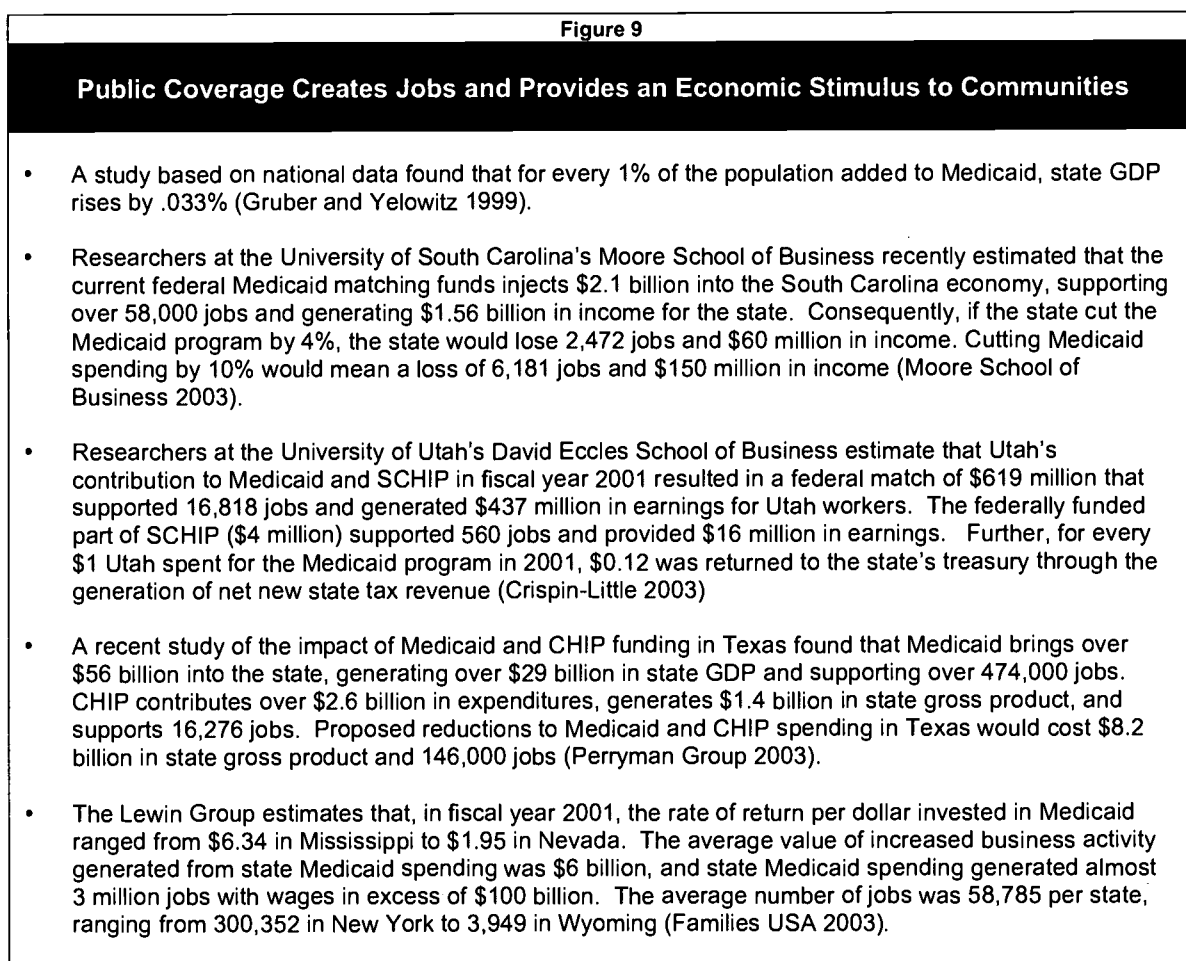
Figure 9

Public Coverage Creates Jobs and Provides an Economic Stimulus to Communities

• A study based on national data found that for every 1% of the population added to Medicaid, state GDP rises by .033% (Gruber and Yelowitz 1999).

• Researchers at the University of South Carolina's Moore School of Business recently estimated that the current federal Medicaid matching funds injects \$2.1 billion into the South Carolina economy, supporting over 58,000 jobs and generating \$1.56 billion in income for the state. Consequently, if the state cut the Medicaid program by 4%, the state would lose 2,472 jobs and \$60 million in income. Cutting Medicaid spending by 10% would mean a loss of 6,181 jobs and \$150 million in income (Moore School of Business 2003).

• Researchers at the University of Utah's David Eccles School of Business estimate that Utah's contribution to Medicaid and SCHIP in fiscal year 2001 resulted in a federal match of \$619 million that supported 16,818 jobs and generated \$437 million in earnings for Utah workers. The federally funded part of SCHIP (\$4 million) supported 560 jobs and provided \$16 million in earnings. Further, for every \$1 Utah spent for the Medicaid program in 2001, \$0.12 was returned to the state's treasury through the generation of net new state tax revenue (Crispin-Little 2003)

• A recent study of the impact of Medicaid and CHIP funding in Texas found that Medicaid brings over \$56 billion into the state, generating over \$29 billion in state GDP and supporting over 474,000 jobs. CHIP contributes over \$2.6 billion in expenditures, generates \$1.4 billion in state gross product, and supports 16,276 jobs. Proposed reductions to Medicaid and CHIP spending in Texas would cost \$8.2 billion in state gross product and 146,000 jobs (Perryman Group 2003).

• The Lewin Group estimates that, in fiscal year 2001, the rate of return per dollar invested in Medicaid ranged from \$6.34 in Mississippi to \$1.95 in Nevada. The average value of increased business activity generated from state Medicaid spending was \$6 billion, and state Medicaid spending generated almost 3 million jobs with wages in excess of \$100 billion. The average number of jobs was 58,785 per state, ranging from 300,352 in New York to 3,949 in Wyoming (Families USA 2003).